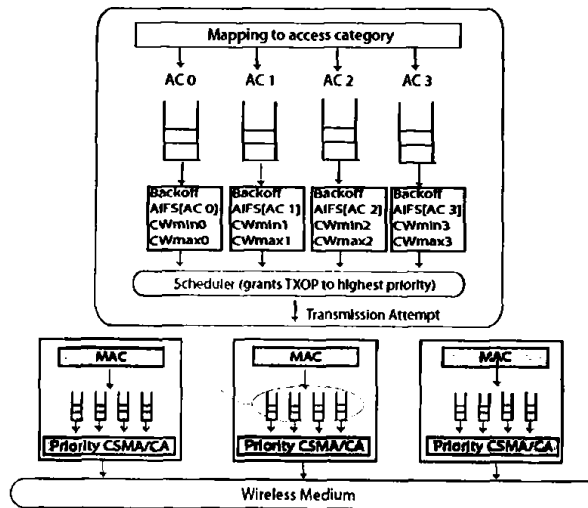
Mapping to access category

AC 0
AC 1
AC 2
AC 3

Backoff
AIFS[AC 0]
CWmin0
CWmax0

Backoff
AIFS[AC 1]
CWmin1
CWmax1

Backoff
AIFS[AC 2]
CWmin2
CWmax2

Backoff
AIFS[AC 3]
CWmin3
CWmax3

Scheduler (grants TXOP to highest priority)

Transmission Attempt

MAC
Priority CSMA/CA

MAC
Priority CSMA/CA

MAC
Priority CSMA/CA

Wireless Medium